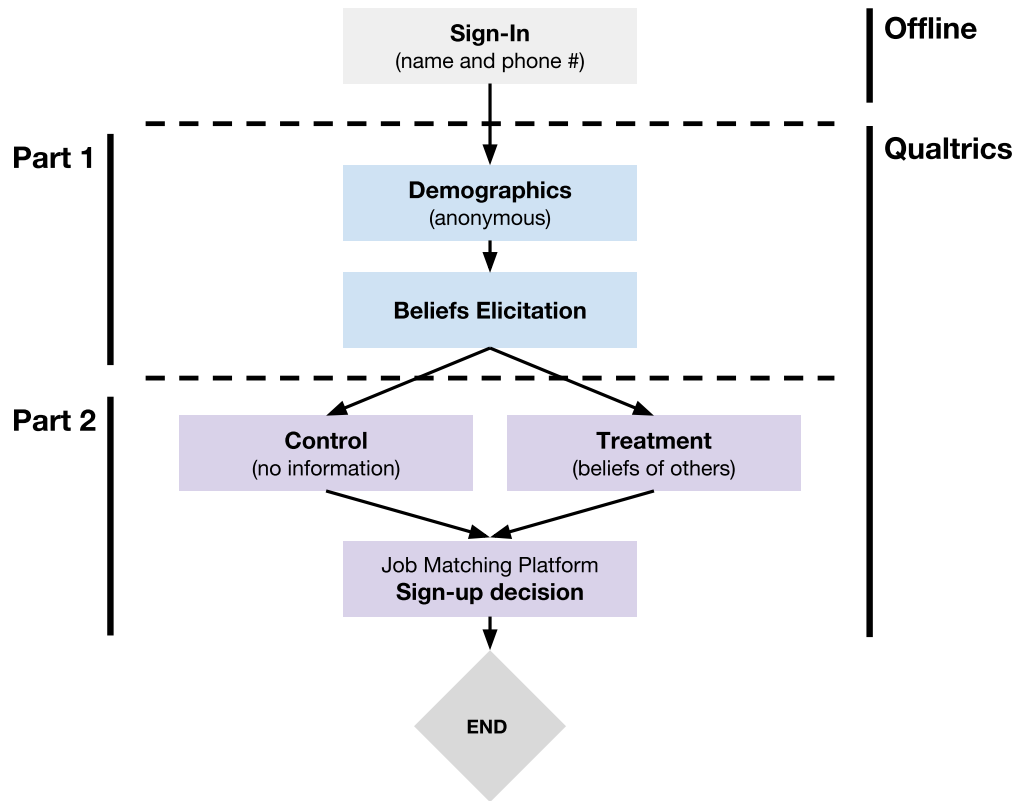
Sign-In
(name and phone #)

Offline

Part 1

Qualtrics

Demographics
(anonymous)

Beliefs Elicitation

Part 2

Control
(no information)

Treatment
(beliefs of others)

Job Matching Platform
Sign-up decision

END